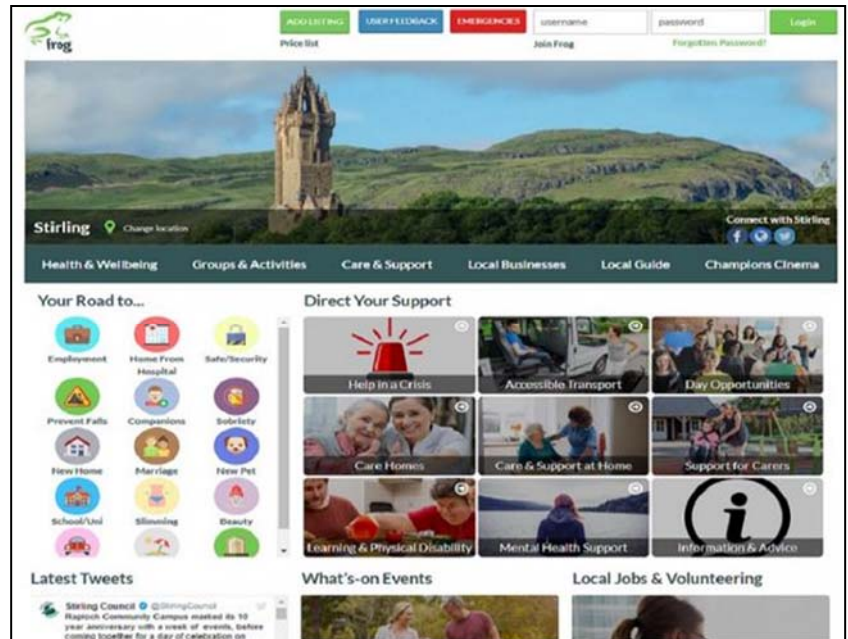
frog

ADD LISTING
Price list
USER FEEDBACK
EMERGENCIES
username
Join Frog
password
Forgotten Password?
Login

Stirling
Change location
Connect with Stirling

Health & Wellbeing
Groups & Activities
Care & Support
Local Businesses
Local Guide
Champions Cinema

Your Road to...

Employment
Home From Hospital
Safe/Security
Prevent Falls
Companions
Sobriety
New Home
Marriage
New Pet
School/Uni
Slimming
Beauty

Direct Your Support

Help in a Crisis
Accessible Transport
Day Opportunities
Care Homes
Care & Support at Home
Support for Carers
Learning & Physical Disability
Mental Health Support
Information & Advice

Latest Tweets

Stirling Council @StirlingCouncil
Raploch Community Campus marked its 10 year anniversary with a week of events, before coming together for a day of celebration on

What's-on Events

Local Jobs & Volunteering